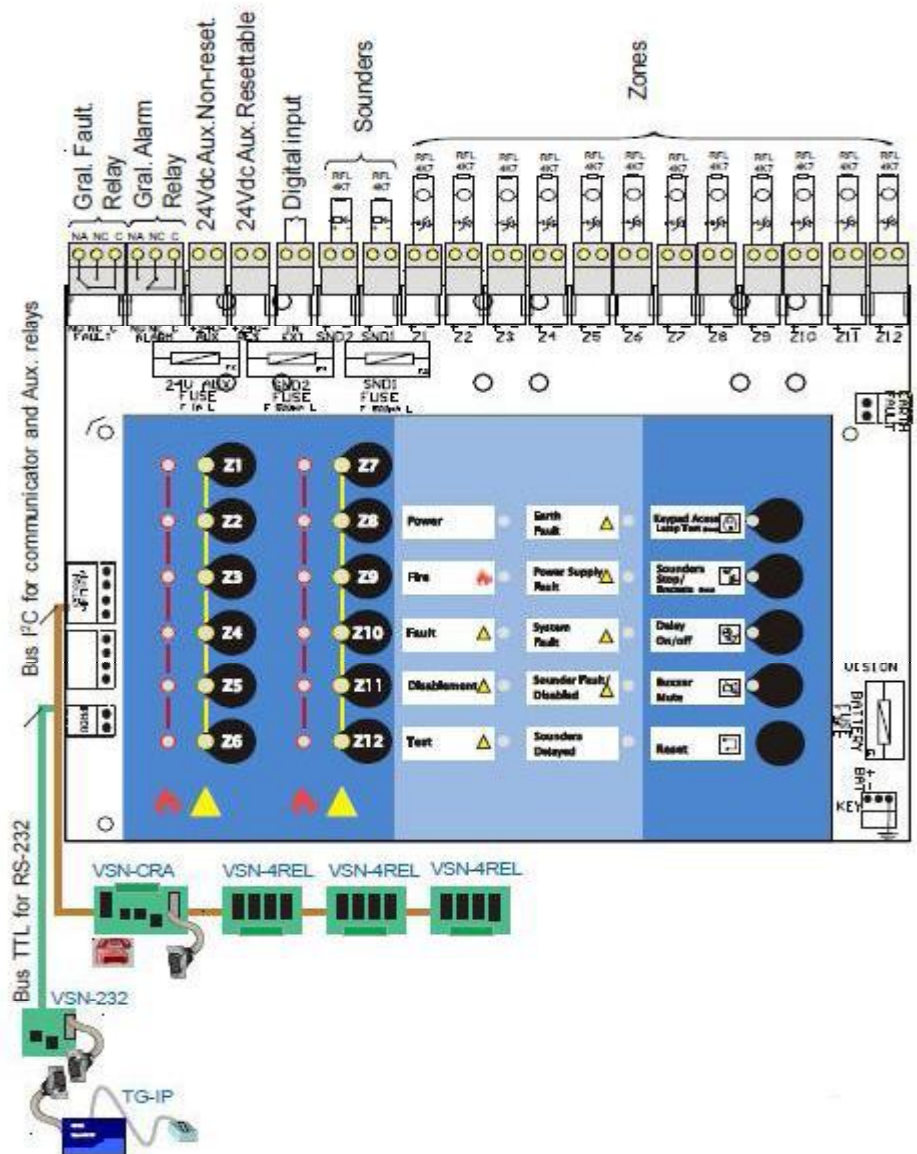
Gral. Fault. Relay
Gral. Alarm Relay
24Vdc Aux. Non-reset.
24Vdc Aux. Resettable
Digital input
Sounders
Zones

NA NC C
NA NC C
RFL 4K7
RFL 4K7
RFL 4K7
RFL 4K7
RFL 4K7
RFL 4K7
RFL 4K7
RFL 4K7
RFL 4K7
RFL 4K7
RFL 4K7
RFL 4K7
RFL 4K7
RFL 4K7

NO NC C FAULT
NO NC C ALARM
+24V- AUX
+24V- RES
IN EX1
SND2
SND1
Z1
Z2
Z3
Z4
Z5
Z6
Z7
Z8
Z9
Z10
Z11
Z12

24V AUX FUSE
SND2 FUSE
SND1 FUSE

EARTH FAULT

Z1
Z2
Z3
Z4
Z5
Z6
Z7
Z8
Z9
Z10
Z11
Z12

Power
Fire
Fault
Disablement
Test

Earth Fault
Power Supply Fault
System Fault
Sounder Fault/ Disabled
Sounders Delayed

Keypad Access Lamp Test
Sounders Stop/ Evacuate
Delay On/off
Buzzer Mute
Reset

VISION
BATTERY FUSE
BAT +-
KEY

Bus I$^2$C for communicator and Aux. relays
Bus TTL for RS-232

VSN-CRA
VSN-4REL
VSN-4REL
VSN-4REL
VSN-232
TG-IP